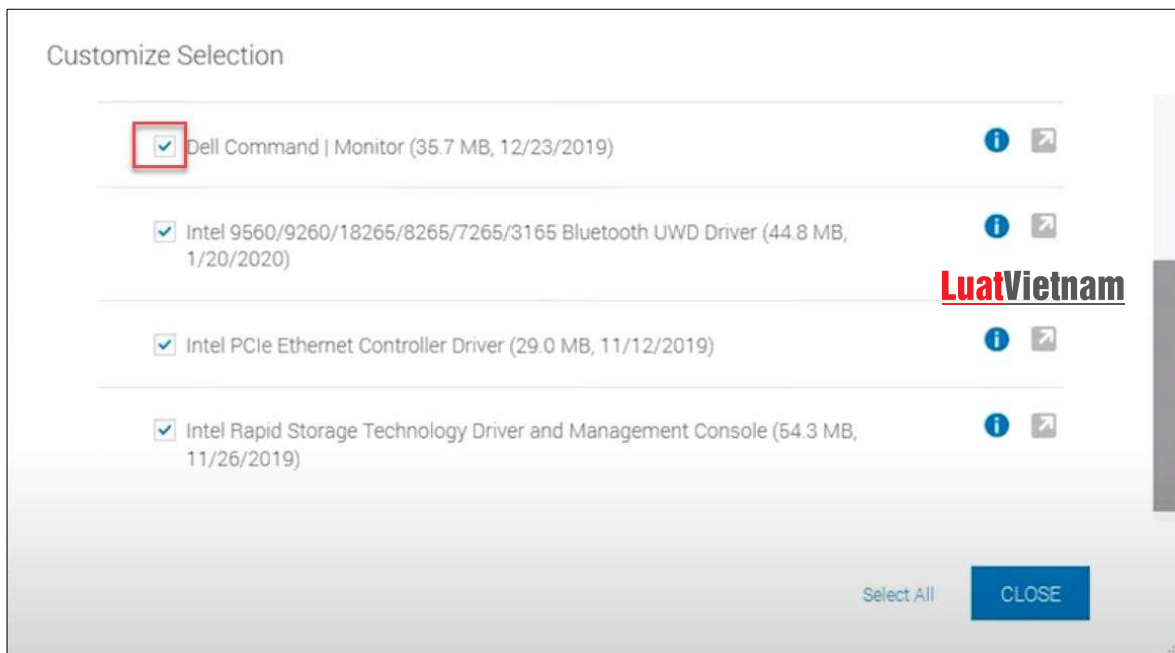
Customize Selection

Dell Command | Monitor (35.7 MB, 12/23/2019)

Intel 9560/9260/18265/8265/7265/3165 Bluetooth UWD Driver (44.8 MB, 1/20/2020)

LuatVietnam

Intel PCIe Ethernet Controller Driver (29.0 MB, 11/12/2019)

Intel Rapid Storage Technology Driver and Management Console (54.3 MB, 11/26/2019)

Select All

CLOSE